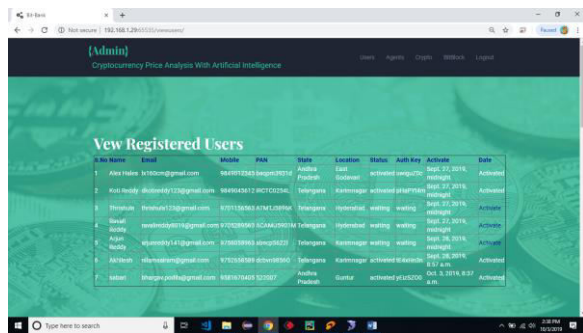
Kt-Tarvi × +

Not secure | 192.168.1.29:8535/viewusers/

Paused

{Admin}

Cryptocurrency Price Analysis With Artificial Intelligence

Users Agents Crypto Bitblock Logout

Vew Registered Users

| S.No | Name | Email | Mobile | PAN | State | Location | Status | Auth Key | Activate | Date |
|---|---|---|---|---|---|---|---|---|---|---|
| 1 | Alex Hales | lx160cm@gmail.com | 9849012343 | bexpm3921d | Andhra Pradesh | East Godavari | activated | swqu25c | Sept. 27, 2019, midnight | Activated |
| 2 | Koti Reddy | dkotireddy123@gmail.com | 9849043612 | RCTC0234L | Telangana | Karimnagar | activated | shIaP15kh | Sept. 27, 2019, midnight | Activated |
| 3 | Thrishule | thrishule123@gmail.com | 9701156563 | ATMTL0899A | Telangana | Hyderabad | waiting | waiting | Sept. 27, 2019, midnight | Activate |
| 4 | Basati Reddy | ravalireddy4616@gmail.com | 9726289563 | ACAMU5687M | Telangana | Hyderabad | waiting | waiting | Sept. 27, 2019, midnight | Activate |
| 5 | Arjun Reddy | arjunreddy141@gmail.com | 9786658963 | aswqp5623l | Telangana | Karimnagar | waiting | waiting | Sept. 28, 2019, midnight | Activate |
| 6 | Akhilesh | rkfamaiamm@gmail.com | 9752658389 | drdvm9856D | Telangana | Karimnagar | activated | 8.4xkxdk | Sept. 28, 2019, 8:51 a.m. | Activated |
| 7 | sabari | bhargav.podila@gmail.com | 9581670409 | 523007 | Andhra Pradesh | Guntur | activated | yEIz5Z06 | Oct. 3, 2019, 8:37 a.m. | Activated |

Type here to search

2:38 PM 10/3/2019